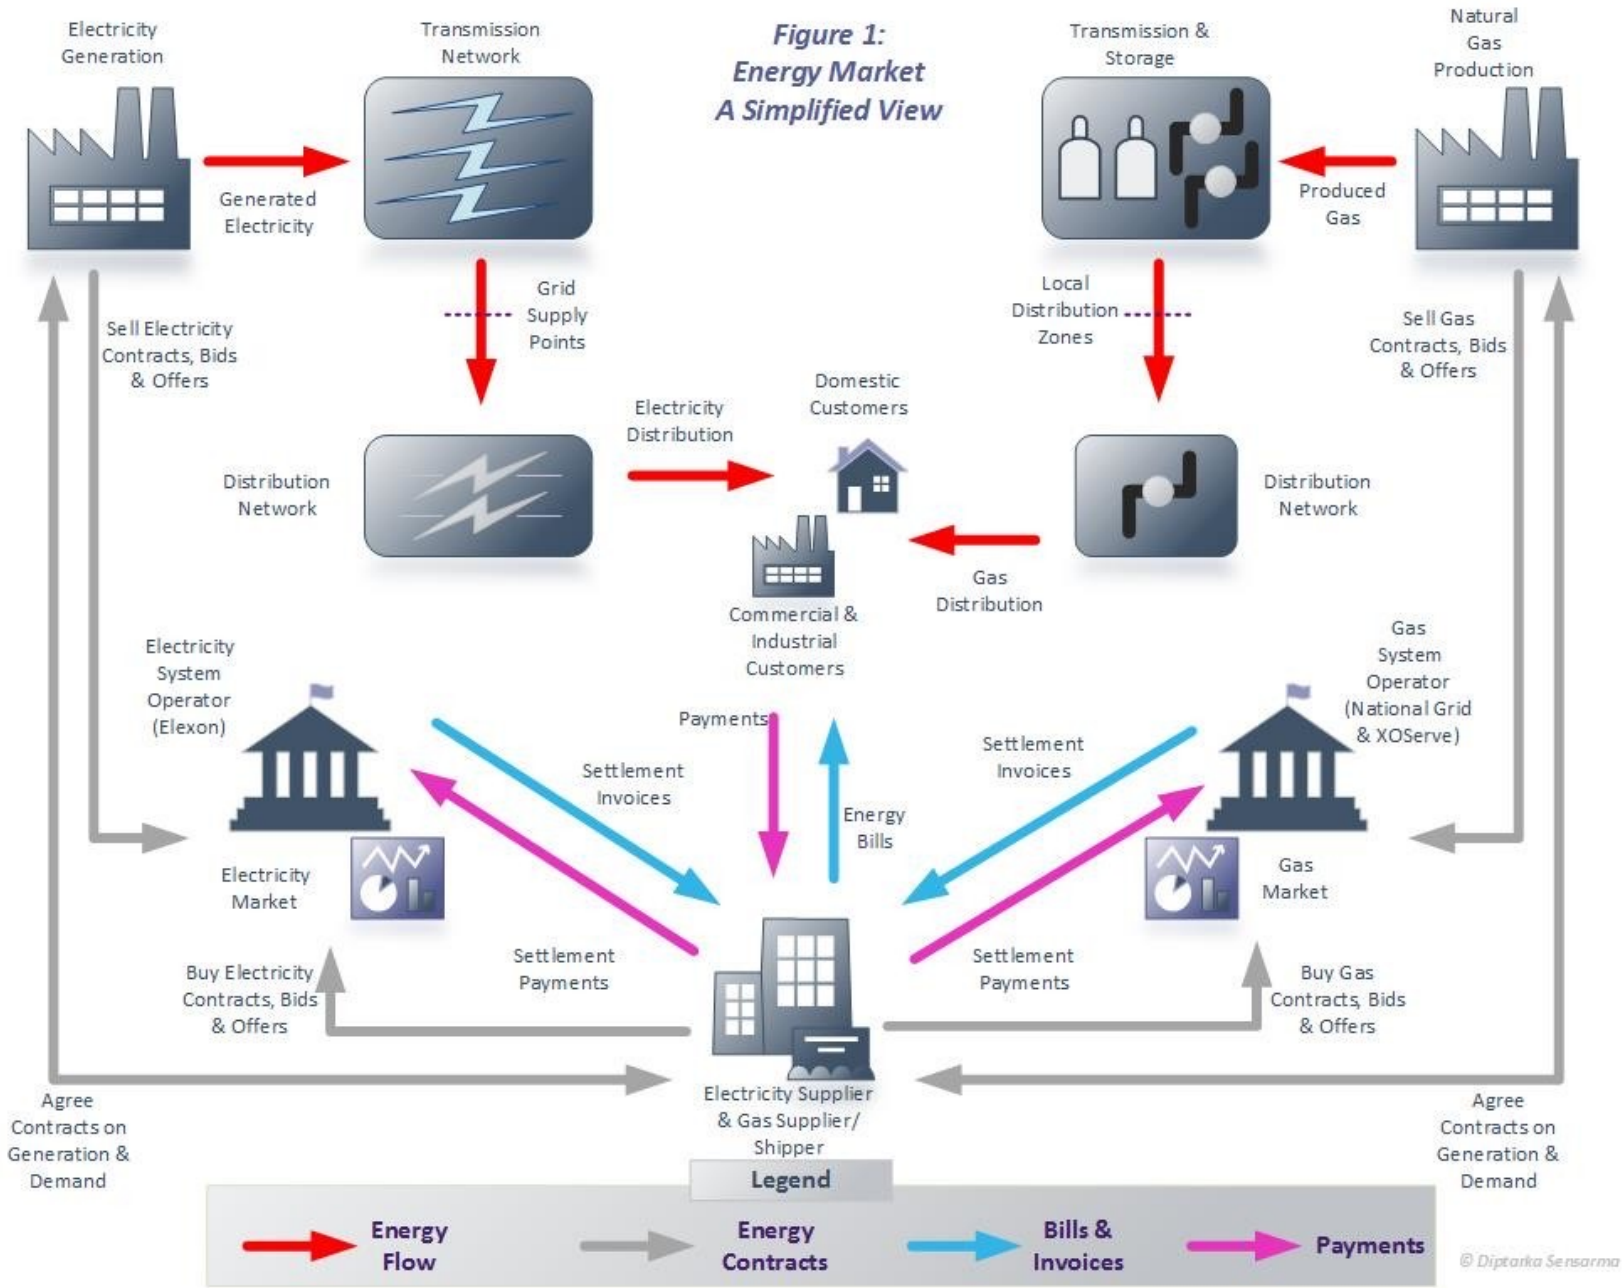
Electricity Generation

Transmission Network

Figure 1:
Energy Market
A Simplified View

Transmission & Storage

Natural Gas Production

Generated Electricity

Produced Gas

Grid Supply Points

Local Distribution Zones

Sell Electricity Contracts, Bids & Offers

Sell Gas Contracts, Bids & Offers

Electricity Distribution

Domestic Customers

Distribution Network

Distribution Network

Gas Distribution

Commercial & Industrial Customers

Electricity System Operator (Elexon)

Gas System Operator (National Grid & XOServe)

Payments

Settlement Invoices

Settlement Invoices

Energy Bills

Electricity Market

Gas Market

Settlement Payments

Settlement Payments

Buy Electricity Contracts, Bids & Offers

Buy Gas Contracts, Bids & Offers

Agree Contracts on Generation & Demand

Electricity Supplier & Gas Supplier/ Shipper

Agree Contracts on Generation & Demand

Legend

Energy Flow

Energy Contracts

Bills & Invoices

Payments

© Diptarka Sensarma